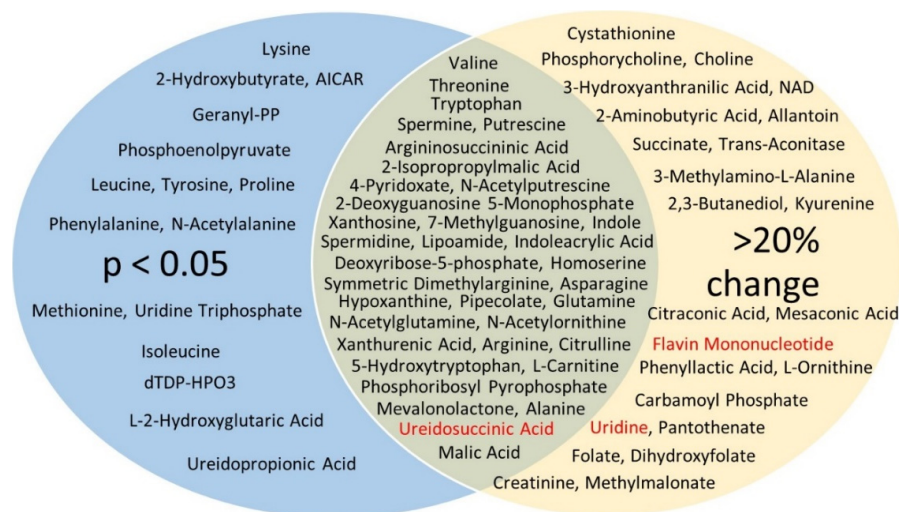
Lysine
2-Hydroxybutyrate, AICAR
Geranyl-PP
Phosphoenolpyruvate
Leucine, Tyrosine, Proline
Phenylalanine, N-Acetylalanine
p < 0.05
Methionine, Uridine Triphosphate
Isoleucine
dTDP-HPO3
L-2-Hydroxyglutaric Acid
Ureidopropionic Acid

Valine
Threonine
Tryptophan
Spermine, Putrescine
Argininosuccinic Acid
2-Isoproppylmalic Acid
4-Pyridoxate, N-Acetylputrescine
2-Deoxyguanosine 5-Monophosphate
Xanthosine, 7-Methylguanosine, Indole
Spermidine, Lipoamide, Indoleacrylic Acid
Deoxyribose-5-phosphate, Homoserine
Symmetric Dimethylarginine, Asparagine
Hypoxanthine, Pipecolate, Glutamine
N-Acetylglutamine, N-Acetylornithine
Xanthurenic Acid, Arginine, Citrulline
5-Hydroxytryptophan, L-Carnitine
Phosphoribosyl Pyrophosphate
Mevalonolactone, Alanine
Ureidosuccinic Acid
Malic Acid

Cystathionine
Phosphorycholine, Choline
3-Hydroxyanthranilic Acid, NAD
2-Aminobutyric Acid, Allantoin
Succinate, Trans-Aconitase
3-Methylamino-L-Alanine
2,3-Butanediol, Kyurenine
>20% change
Citraconic Acid, Mesaconic Acid
Flavin Mononucleotide
Phenyllactic Acid, L-Ornithine
Carbamoyl Phosphate
Uridine, Pantothenate
Folate, Dihydroxyfolate
Creatinine, Methylmalonate